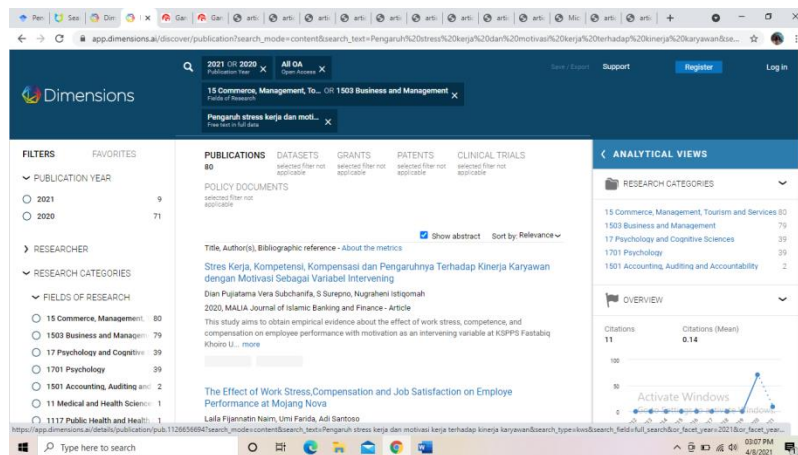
Pen | Sea | Din | × | Ga | Ga | arti | arti | arti | arti | arti | arti | arti | arti | arti | Mic | arti | arti | +

app.dimensions.ai/discover/publication?search_mode=content&search_text=Pengaruh%20stress%20kerja%20dan%20motivasi%20kerja%20terhadap%20kinerja%20karyawan&se...

Dimensions

2021 OR 2020 Publication Year ×
All OA Open Access ×
15 Commerce, Management, To... OR 1503 Business and Management Fields of Research ×
Pengaruh stress kerja dan moti... Free text in full data ×

Save / Export
Support
Register
Log in

FILTERS FAVORITES

PUBLICATION YEAR
2021 9
2020 71

RESEARCHER

RESEARCH CATEGORIES

FIELDS OF RESEARCH
15 Commerce, Management, 80
1503 Business and Managem 79
17 Psychology and Cognitive 39
1701 Psychology 39
1501 Accounting, Auditing and 2
11 Medical and Health Science 1
1117 Public Health and Health 1

PUBLICATIONS 80
DATASETS selected filter not applicable
GRANTS selected filter not applicable
PATENTS selected filter not applicable
CLINICAL TRIALS selected filter not applicable
POLICY DOCUMENTS selected filter not applicable

Show abstract Sort by: Relevance

Title, Author(s), Bibliographic reference - About the metrics

Stres Kerja, Kompetensi, Kompensasi dan Pengaruhnya Terhadap Kinerja Karyawan dengan Motivasi Sebagai Variabel Intervening
Dian Pujiatama Vera Subchanifa, S Surepno, Nugraheni Istiqomah
2020, MALIA Journal of Islamic Banking and Finance - Article
This study aims to obtain empirical evidence about the effect of work stress, competence, and compensation on employee performance with motivation as an intervening variable at KSPPS Fastabiq Khoiro U... more

The Effect of Work Stress,Compensation and Job Satisfaction on Employe Performance at Mojang Nova
Laila Fijannatin Naim, Umi Farida, Adi Santoso

ANALYTICAL VIEWS

RESEARCH CATEGORIES
15 Commerce, Management, Tourism and Services 80
1503 Business and Management 79
17 Psychology and Cognitive Sciences 39
1701 Psychology 39
1501 Accounting, Auditing and Accountability 2

OVERVIEW
Citations 11
Citations (Mean) 0.14
100
50
0

Activate Windows

https://app.dimensions.ai/details/publication/pub.1126656694?search_mode=content&search_text=Pengaruh stress kerja dan motivasi kerja terhadap kinerja karyawan&search_type=kws&search_field=full_search&or_facet_year=2021&or_facet_year...

Type here to search

03:07 PM
4/8/2021